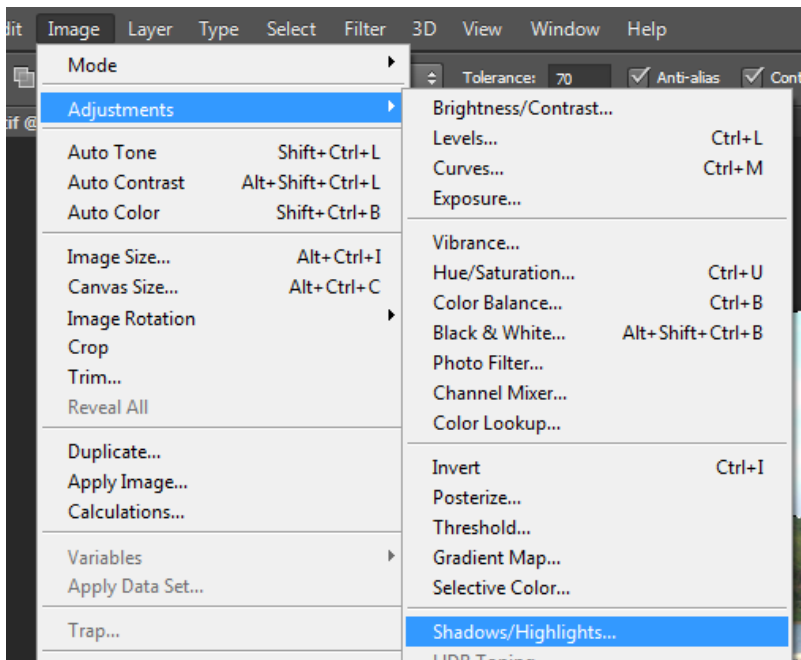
dit Image Layer Type Select Filter 3D View Window Help

Tolerance: 70 Anti-alias Cont

tif @

Mode
Adjustments
Auto Tone Shift+Ctrl+L
Auto Contrast Alt+Shift+Ctrl+L
Auto Color Shift+Ctrl+B
Image Size... Alt+Ctrl+I
Canvas Size... Alt+Ctrl+C
Image Rotation
Crop
Trim...
Reveal All
Duplicate...
Apply Image...
Calculations...
Variables
Apply Data Set...
Trap...

Brightness/Contrast...
Levels... Ctrl+L
Curves... Ctrl+M
Exposure...
Vibrance...
Hue/Saturation... Ctrl+U
Color Balance... Ctrl+B
Black & White... Alt+Shift+Ctrl+B
Photo Filter...
Channel Mixer...
Color Lookup...
Invert Ctrl+I
Posterize...
Threshold...
Gradient Map...
Selective Color...
Shadows/Highlights...
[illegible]